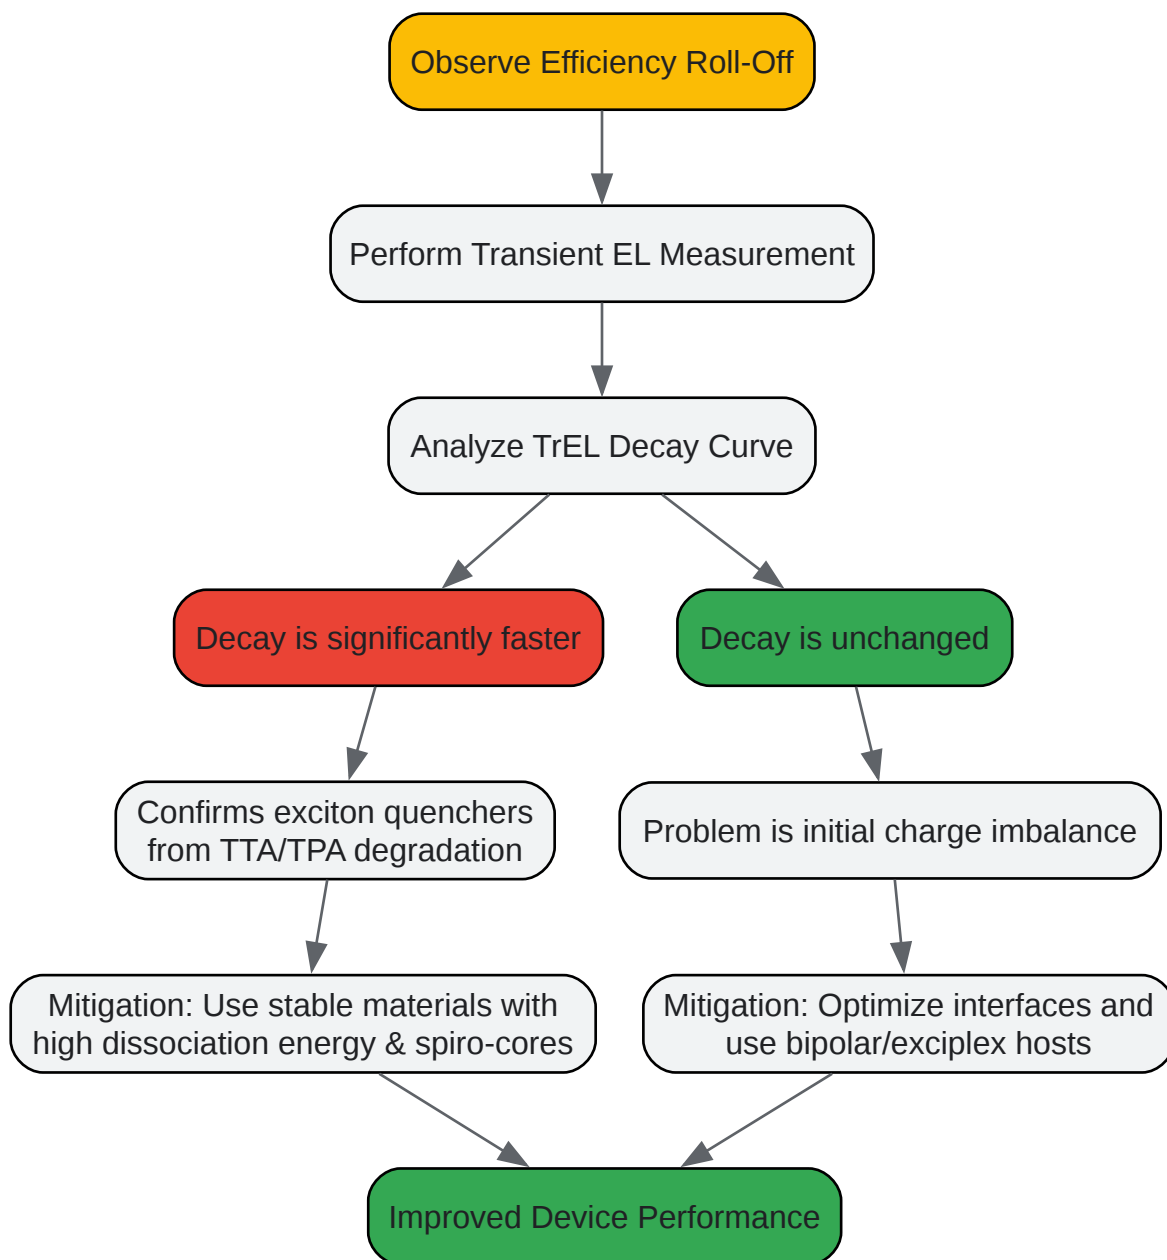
Observe Efficiency Roll-Off

Perform Transient EL Measurement

Analyze TrEL Decay Curve

Decay is significantly faster

Decay is unchanged

Confirms exciton quenchers from TTA/TPA degradation

Problem is initial charge imbalance

Mitigation: Use stable materials with high dissociation energy & spiro-cores

Mitigation: Optimize interfaces and use bipolar/exciplex hosts

Improved Device Performance